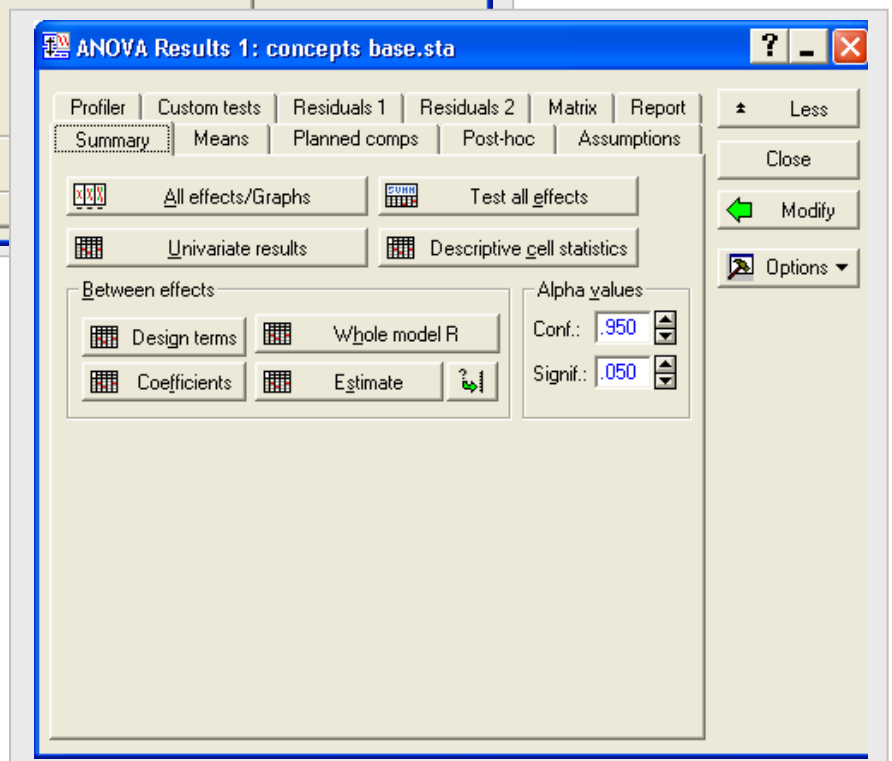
ANOVA Results 1: concepts base.sta

?

Profiler | Custom tests | Residuals 1 | Residuals 2 | Matrix | Report

Summary | Means | Planned comps | Post-hoc | Assumptions

Less

Close

Modify

Options

All effects/Graphs

Test all effects

Univariate results

Descriptive cell statistics

Between effects

Design terms

Whole model R

Coefficients

Estimate

Alpha values

Conf.: .950

Signif.: .050